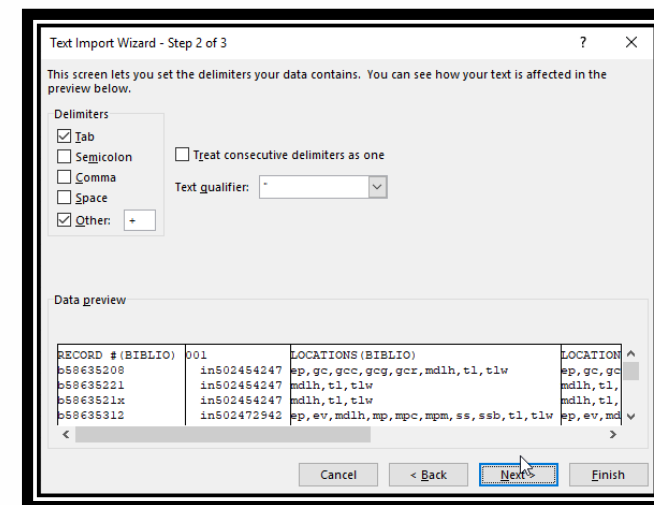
Text Import Wizard - Step 2 of 3

?

This screen lets you set the delimiters your data contains. You can see how your text is affected in the preview below.

Delimiters

Tab

Semicolon

Comma

Space

Other: +

Treat consecutive delimiters as one

Text qualifier: "

Data preview

| RECORD #(BIBLIO) | 001 | LOCATIONS(BIBLIO) | LOCATION |
|---|---|---|---|
| b58635208 | in502454247 | ep,gc,gcc,gcg,gcr,mdlh,tl,tlw | ep,gc,gc |
| b58635221 | in502454247 | mdlh,tl,tlw | mdlh,tl, |
| b5863521x | in502454247 | mdlh,tl,tlw | mdlh,tl, |
| b58635312 | in502472942 | ep,ev,mdlh,mp,mpc,mpm,ss,ssb,tl,tlw | ep,ev,md |

Cancel

< Back

Next >

Finish